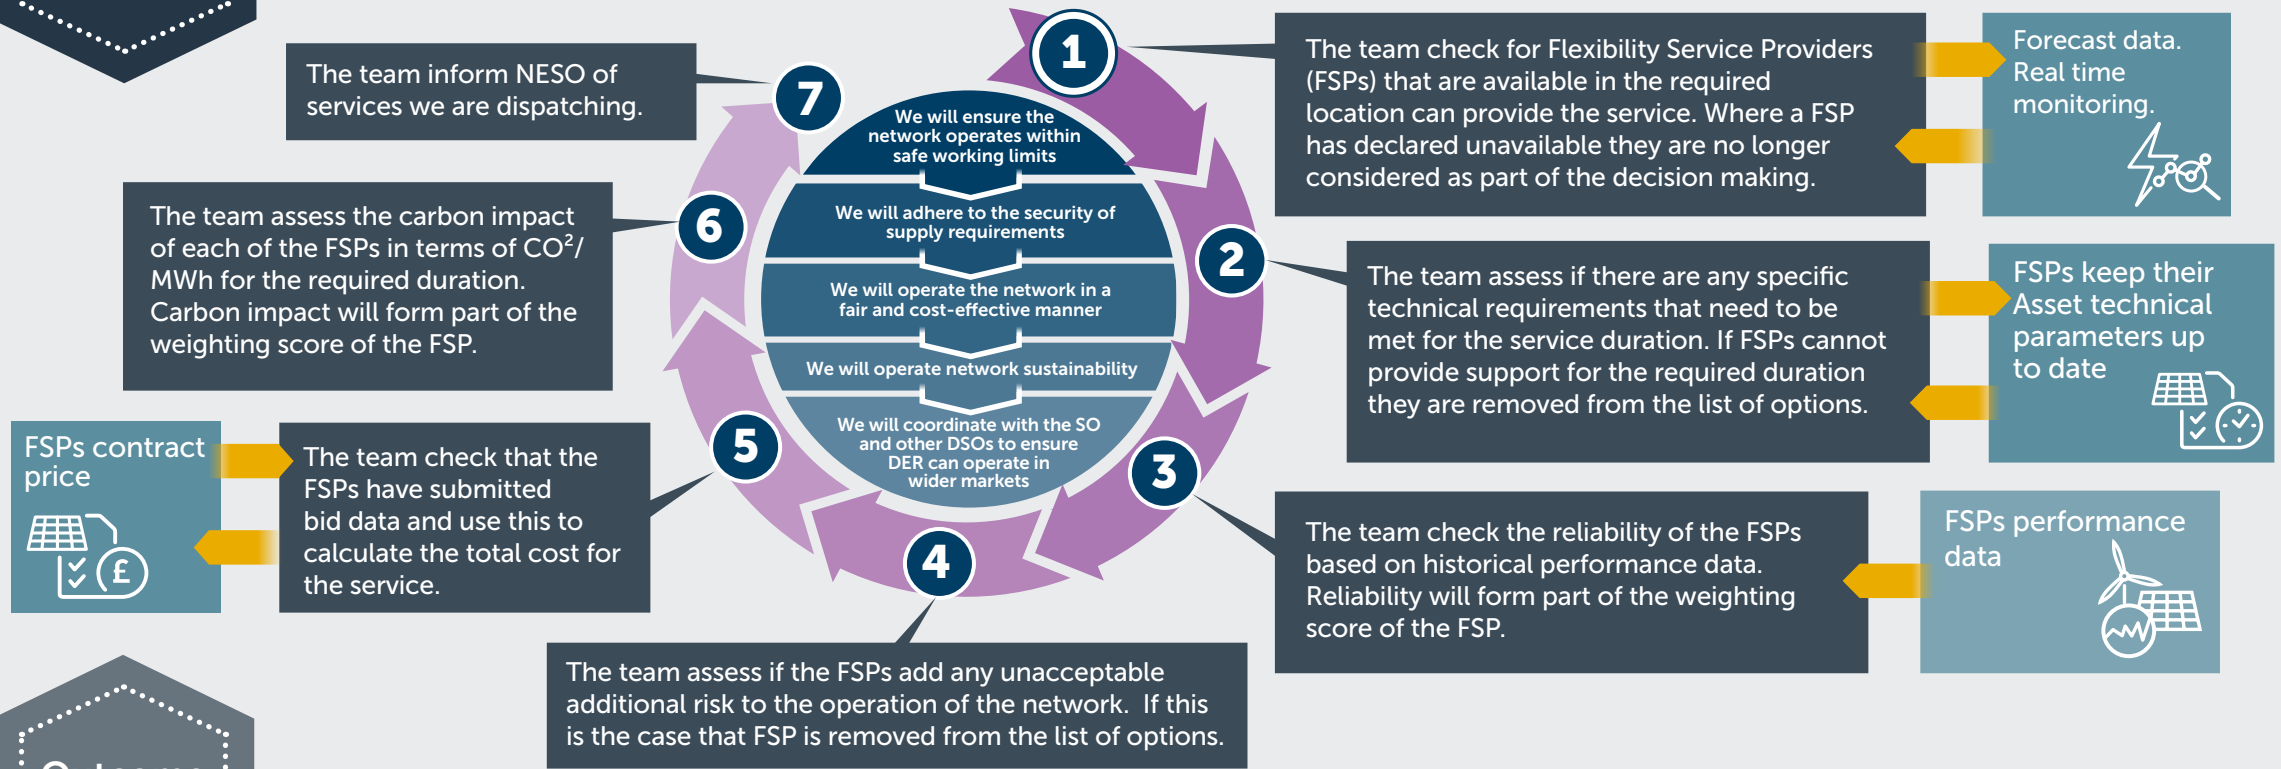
The team inform NESO of services we are dispatching.

7

1

The team check for Flexibility Service Providers (FSPs) that are available in the required location can provide the service. Where a FSP has declared unavailable they are no longer considered as part of the decision making.

Forecast data. Real time monitoring.

We will ensure the network operates within safe working limits

We will adhere to the security of supply requirements

We will operate the network in a fair and cost-effective manner

We will operate network sustainability

We will coordinate with the SO and other DSOs to ensure DER can operate in wider markets

The team assess the carbon impact of each of the FSPs in terms of CO$^2$/ MWh for the required duration. Carbon impact will form part of the weighting score of the FSP.

6

2

The team assess if there are any specific technical requirements that need to be met for the service duration. If FSPs cannot provide support for the required duration they are removed from the list of options.

FSPs keep their Asset technical parameters up to date

FSPs contract price

The team check that the FSPs have submitted bid data and use this to calculate the total cost for the service.

5

3

4

The team check the reliability of the FSPs based on historical performance data. Reliability will form part of the weighting score of the FSP.

FSPs performance data

The team assess if the FSPs add any unacceptable additional risk to the operation of the network. If this is the case that FSP is removed from the list of options.